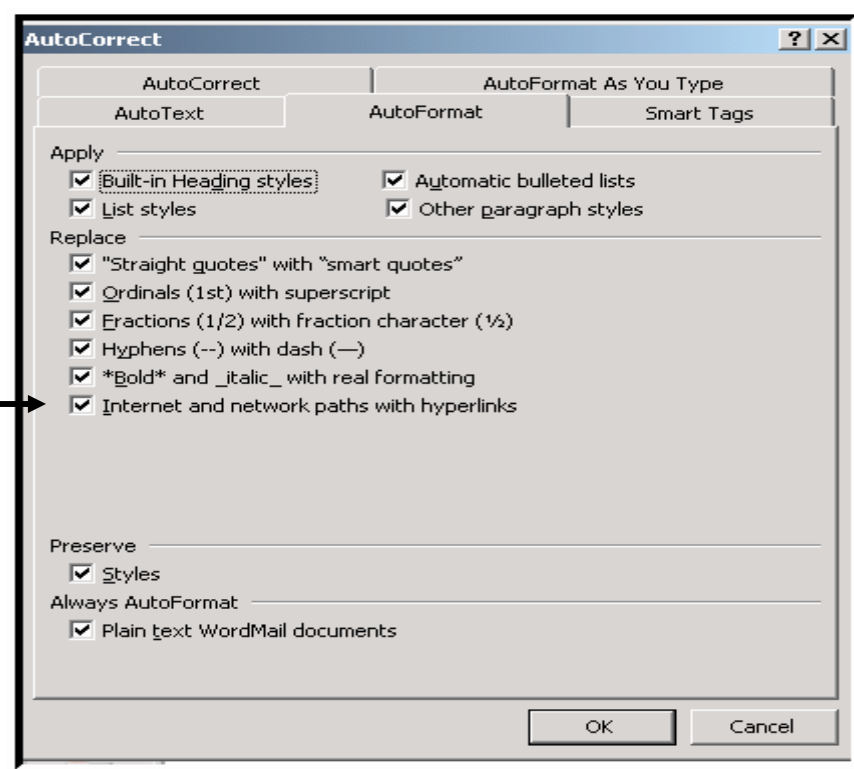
AutoCorrect ? X

AutoCorrect
AutoFormat As You Type
AutoText
AutoFormat
Smart Tags

Apply
Built-in Heading styles
Automatic bulleted lists
List styles
Other paragraph styles

Replace
"Straight quotes" with “smart quotes”
Ordinals (1st) with superscript
Fractions (1/2) with fraction character (½)
Hyphens (--) with dash (—)
\*Bold\* and \_italic\_ with real formatting
Internet and network paths with hyperlinks

Preserve
Styles

Always AutoFormat
Plain text WordMail documents

OK
Cancel